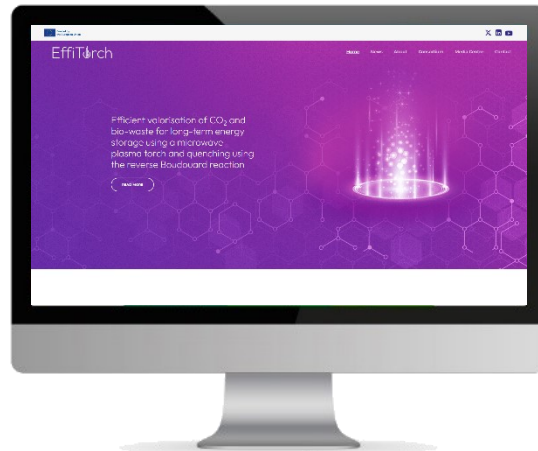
EffiTorch

Home News About Consortium Media Centre Contact

Efficient valorisation of $CO_2$ and bio-waste for long-term energy storage using a microwave plasma torch and quenching using the reverse Boudouard reaction

read more